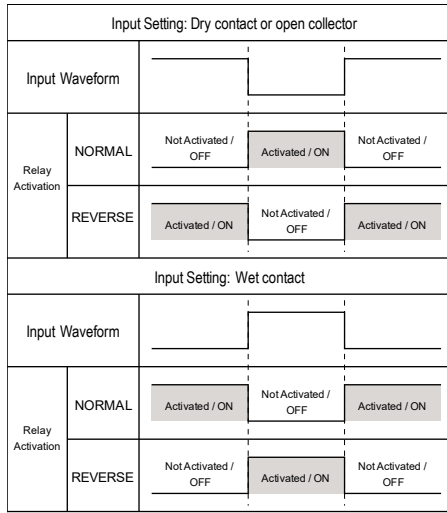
Input Setting: Dry contact or open collector

| Input Waveform | | | | |
|---|---|---|---|---|
| Relay Activation | NORMAL | Not Activated / OFF | Activated / ON | Not Activated / OFF |
| | REVERSE | Activated / ON | Not Activated / OFF | Activated / ON |

Input Setting: Wet contact

| Input Waveform | | | | |
|---|---|---|---|---|
| Relay Activation | NORMAL | Activated / ON | Not Activated / OFF | Activated / ON |
| | REVERSE | Not Activated / OFF | Activated / ON | Not Activated / OFF |